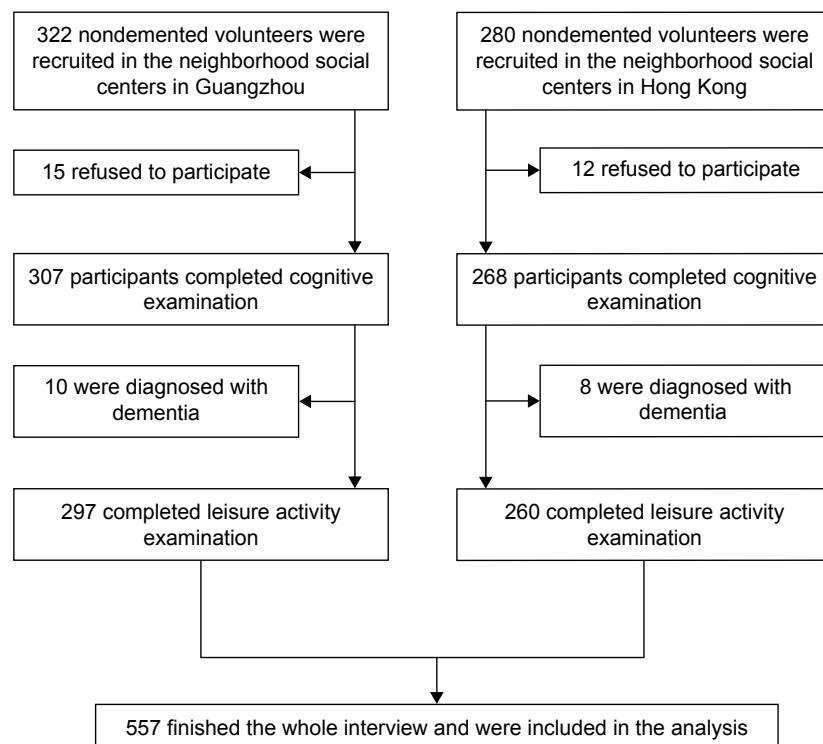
322 nondemented volunteers were recruited in the neighborhood social centers in Guangzhou

15 refused to participate

307 participants completed cognitive examination

10 were diagnosed with dementia

297 completed leisure activity examination

280 nondemented volunteers were recruited in the neighborhood social centers in Hong Kong

12 refused to participate

268 participants completed cognitive examination

8 were diagnosed with dementia

260 completed leisure activity examination

557 finished the whole interview and were included in the analysis